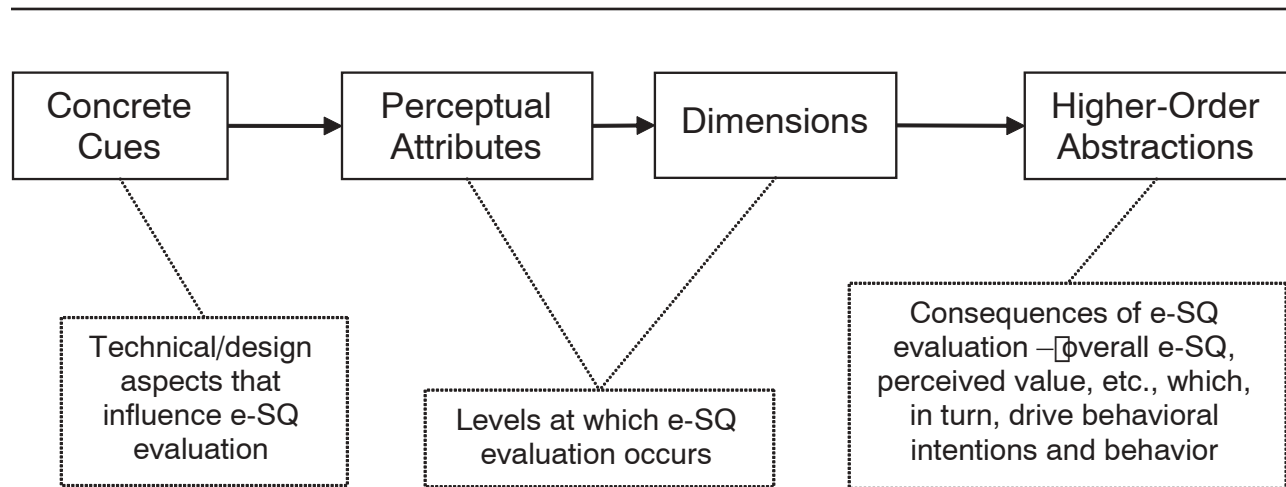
Concrete Cues

Perceptual Attributes

Dimensions

Higher-Order Abstractions

Technical/design aspects that influence e-SQ evaluation

Levels at which e-SQ evaluation occurs

Consequences of e-SQ evaluation –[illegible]overall e-SQ, perceived value, etc., which, in turn, drive behavioral intentions and behavior